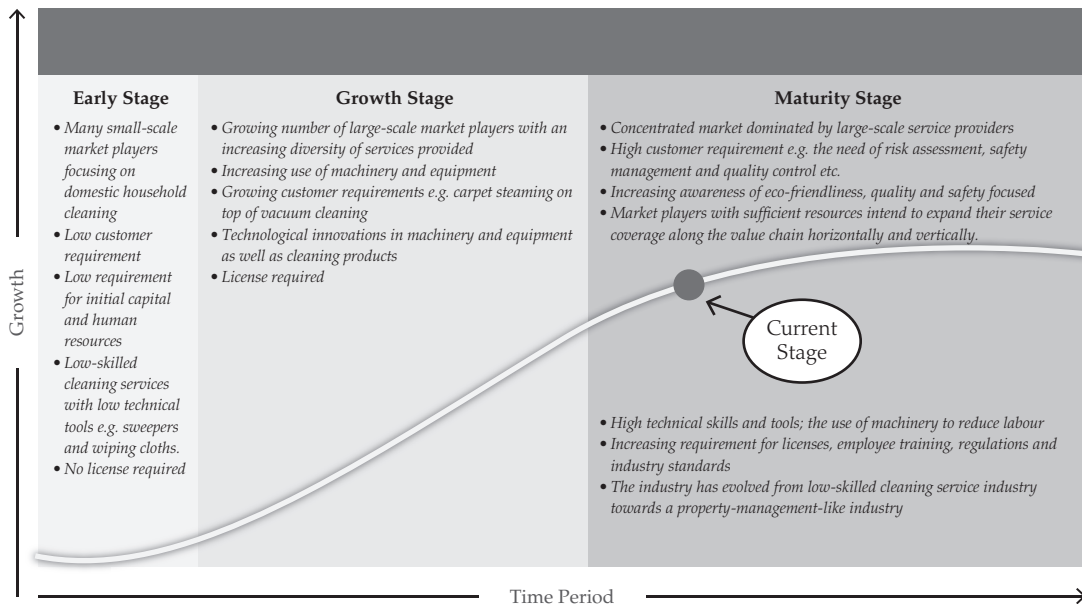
Early Stage

• Many small-scale market players focusing on domestic household cleaning
• Low customer requirement
• Low requirement for initial capital and human resources
• Low-skilled cleaning services with low technical tools e.g. sweepers and wiping cloths.
• No license required

Growth Stage

• Growing number of large-scale market players with an increasing diversity of services provided
• Increasing use of machinery and equipment
• Growing customer requirements e.g. carpet steaming on top of vacuum cleaning
• Technological innovations in machinery and equipment as well as cleaning products
• License required

Maturity Stage

• Concentrated market dominated by large-scale service providers
• High customer requirement e.g. the need of risk assessment, safety management and quality control etc.
• Increasing awareness of eco-friendliness, quality and safety focused
• Market players with sufficient resources intend to expand their service coverage along the value chain horizontally and vertically.

Current Stage

• High technical skills and tools; the use of machinery to reduce labour
• Increasing requirement for licenses, employee training, regulations and industry standards
• The industry has evolved from low-skilled cleaning service industry towards a property-management-like industry

Growth

Time Period